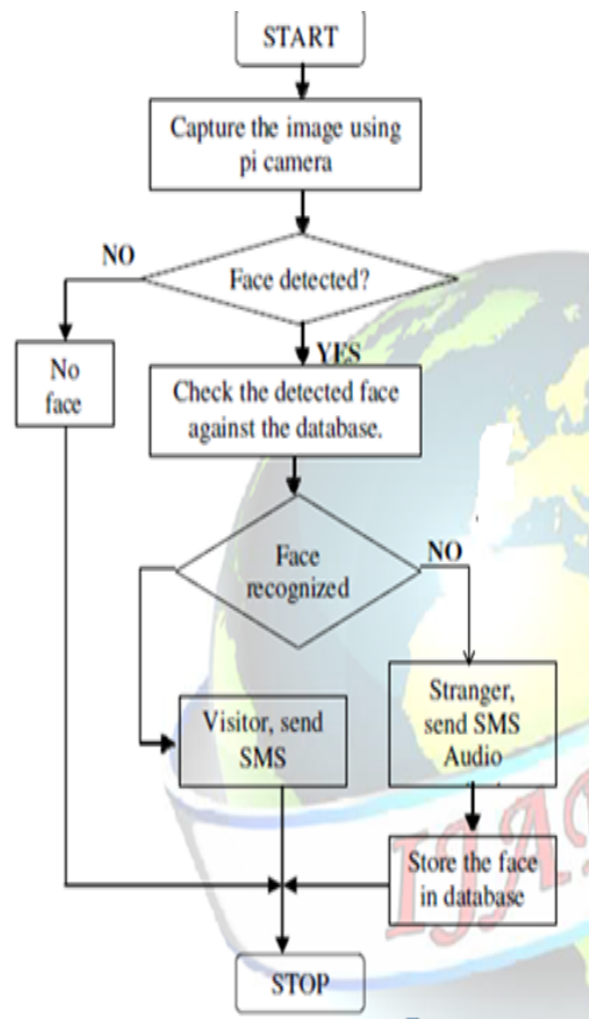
START

Capture the image using pi camera

NO

Face detected?

No face

YES

Check the detected face against the database.

Face recognized

NO

Visitor, send SMS

Stranger, send SMS Audio

Store the face in database

STOP

IJA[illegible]